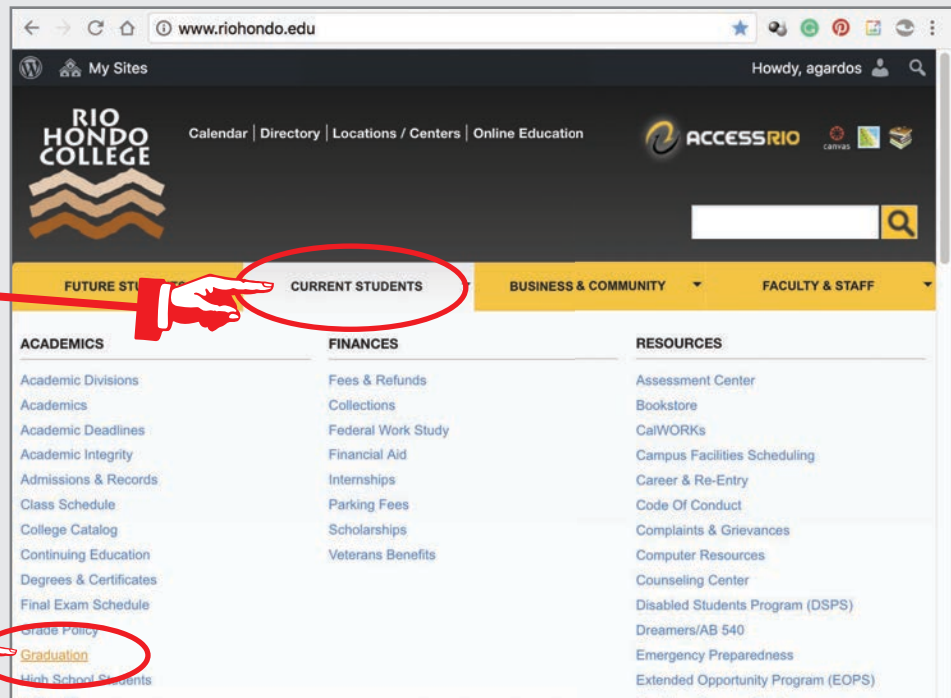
www.riohondo.edu

My Sites

Howdy, agardos

RIO HONDO COLLEGE

Calendar | Directory | Locations / Centers | Online Education

ACCESSRIO

canvas

FUTURE STU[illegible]

CURRENT STUDENTS

BUSINESS & COMMUNITY

FACULTY & STAFF

ACADEMICS

Academic Divisions
Academics
Academic Deadlines
Academic Integrity
Admissions & Records
Class Schedule
College Catalog
Continuing Education
Degrees & Certificates
Final Exam Schedule
Grade Policy
Graduation
High School Students

FINANCES

Fees & Refunds
Collections
Federal Work Study
Financial Aid
Internships
Parking Fees
Scholarships
Veterans Benefits

RESOURCES

Assessment Center
Bookstore
CalWORKs
Campus Facilities Scheduling
Career & Re-Entry
Code Of Conduct
Complaints & Grievances
Computer Resources
Counseling Center
Disabled Students Program (DSPS)
Dreamers/AB 540
Emergency Preparedness
Extended Opportunity Program (EOPS)